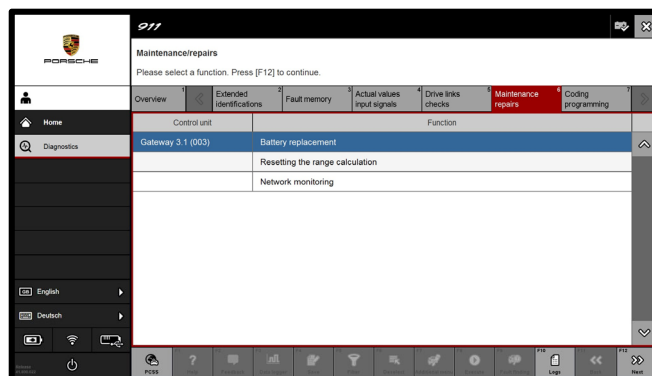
PORSCHE

911

Maintenance/repairs

Please select a function. Press [F12] to continue.

Home

Diagnostics

Overview 1
Extended identifications 2
Fault memory 3
Actual values input signals 4
Drive links checks 5
Maintenance repairs 6
Coding programming 7

| Control unit | Function |
|---|---|
| Gateway 3.1 (003) | Battery replacement |
| | Resetting the range calculation |
| | Network monitoring |

GB English

DE Deutsch

PCSS

F10 Logs

F12 Next